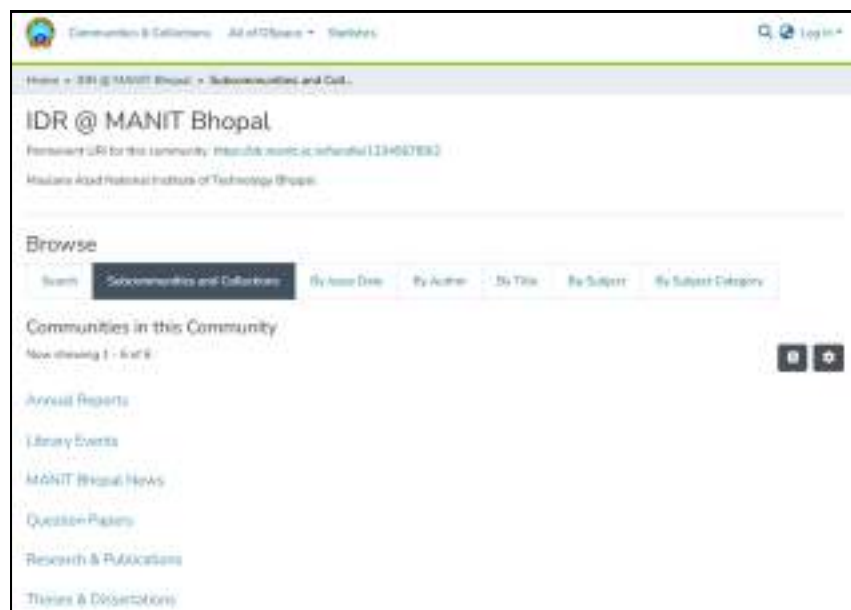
Communities & Collections All of DSpace Statistics

Log In

Home » IDR @ MANIT Bhopal » Subcommunities and Coll...

IDR @ MANIT Bhopal

Permanent URI for this community: https://dr.manit.ac.in/handle/123456789/2

Maulana Azad National Institute of Technology Bhopal

Browse

Search | Subcommunities and Collections | By Issue Date | By Author | By Title | By Subject | By Subject Category

Communities in this Community

Now showing 1 - 6 of 6

Annual Reports

Library Events

MANIT Bhopal News

Question Papers

Research & Publications

Theses & Dissertations